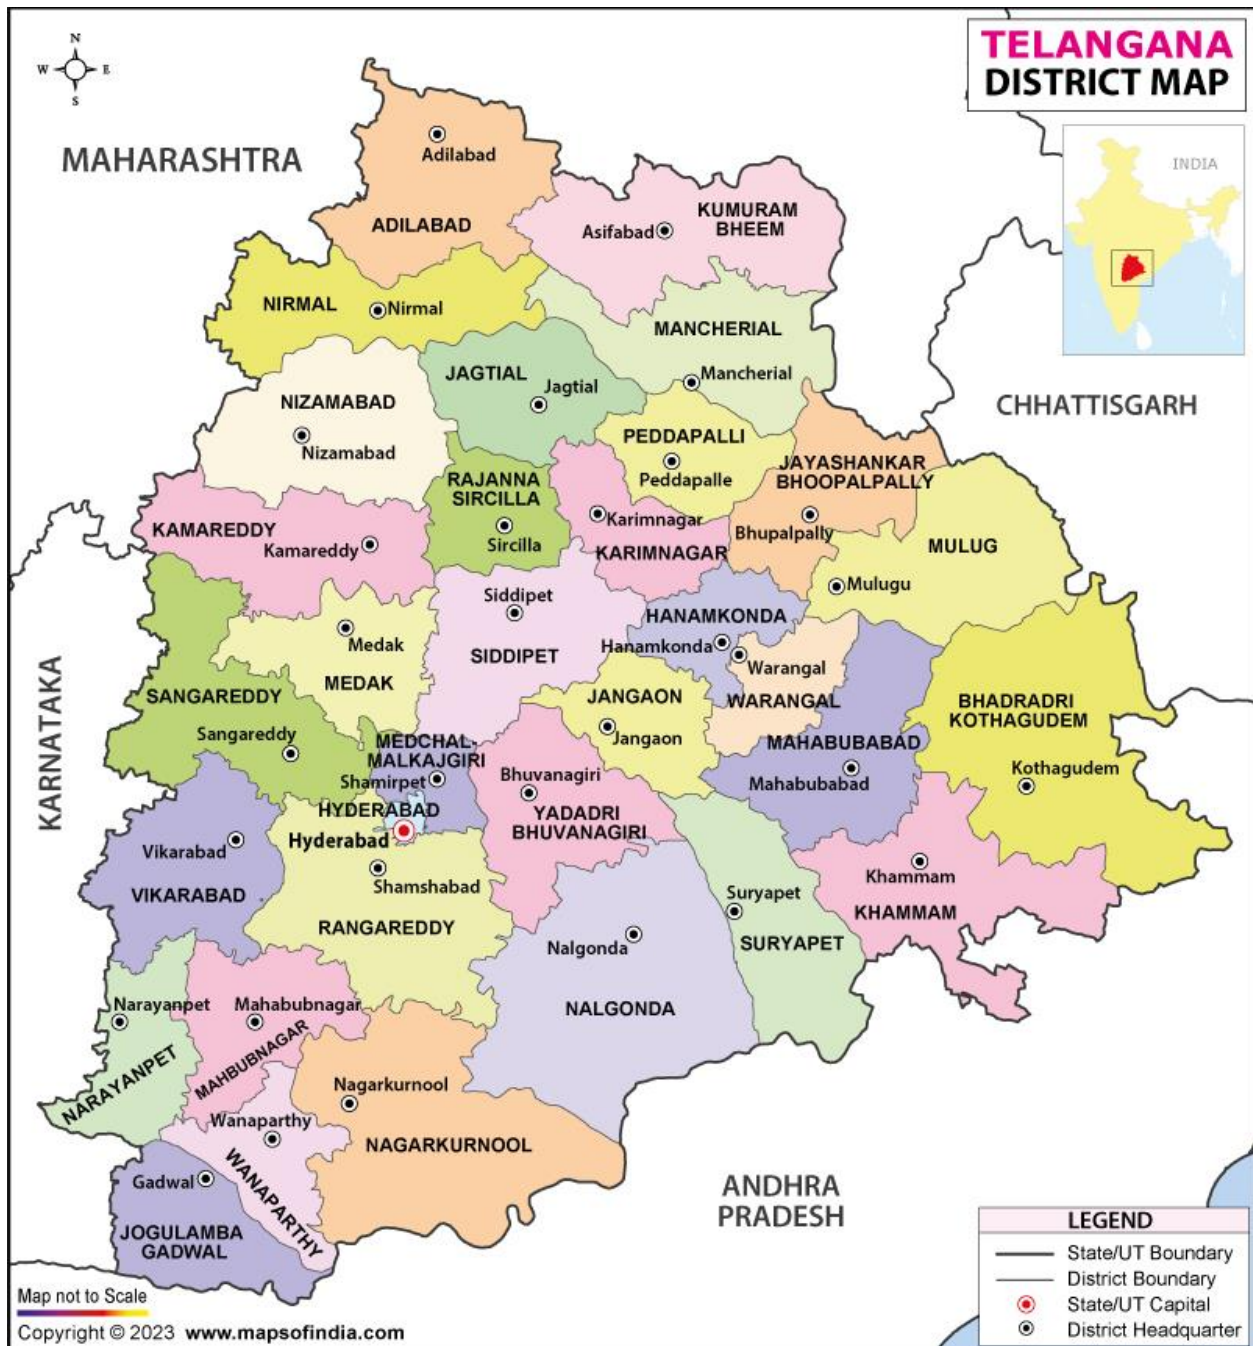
TELANGANA DISTRICT MAP

N
W E
S

INDIA

MAHARASHTRA

CHHATTISGARH

KARNATAKA

ANDHRA PRADESH

Adilabad
ADILABAD

Asifabad
KUMURAM BHEEM

NIRMAL
Nirmal

MANCHERIAL
Mancherial

JAGTIAL
Jagtial

NIZAMABAD
Nizamabad

PEDDAPALLI
Peddapalle

JAYASHANKAR BHOOPALPALLY
Bhupalpally

RAJANNA SIRCILLA
Sircilla

Karimnagar
KARIMNAGAR

KAMAREDDY
Kamareddy

MULUG
Mulugu

Siddipet
SIDDIPET

Medak
MEDAK

HANAMKONDA
Hanamkonda

Warangal
WARANGAL

SANGAREDDY
Sangareddy

JANGAON
Jangaon

BHADRADRI KOTHAGUDEM
Kothagudem

MEDCHAL-MALKAJGIRI
Shamirpet

Bhuvanagiri
YADADRI BHUVANAGIRI

MAHABUBABAD
Mahabubabad

HYDERABAD
Hyderabad

Vikarabad
VIKARABAD

Shamshabad

RANGAREDDY

Khammam
KHAMMAM

Suryapet
SURYAPET

Nalgonda
NALGONDA

Narayanpet
NARAYANPET

Mahabubnagar
MAHBUBNAGAR

Nagarkurnool
NAGARKURNOOL

Wanaparthy
WANAPARTHY

Gadwal
JOGULAMBA GADWAL

LEGEND
State/UT Boundary
District Boundary
State/UT Capital
District Headquarter

Map not to Scale

Copyright © 2023 www.mapsofindia.com